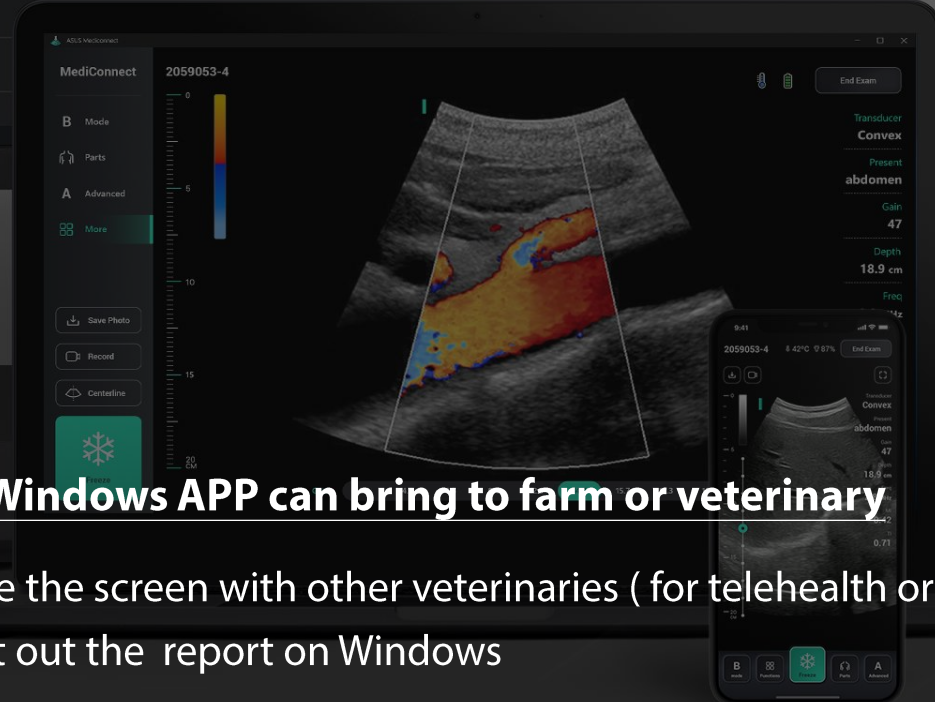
ASUS MediConnect

MediConnect

2059053-4

End Exam

B Mode

Parts

A Advanced

More

Save Photo

Record

Centerline

Freeze

0

5

10

15

20 CM

Transducer
Convex

Present
abdomen

Gain
47

Depth
18.9 cm

Freq

9:41

2059053-4 42°C 87%

End Exam

Transducer
Convex

Present
abdomen

Gain
47

18.9 cm

0.71

B Mode

Functions

Freeze

Parts

A Advanced

Windows APP can bring to farm or veterinary

e the screen with other veterinaries ( for telehealth or

t out the report on Windows